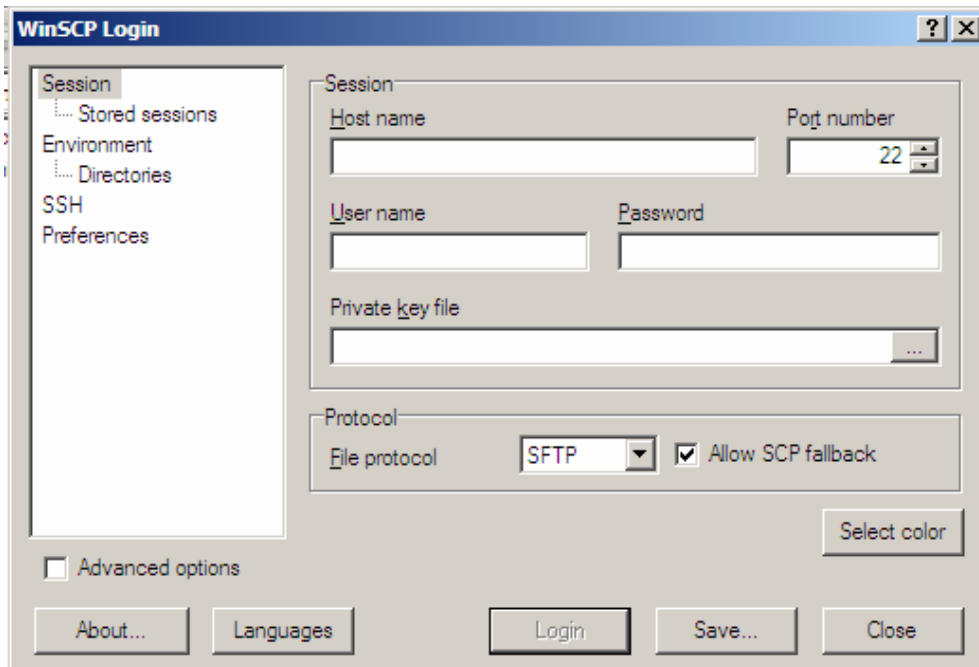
WinSCP Login

?
X

Session
Stored sessions
Environment
Directories
SSH
Preferences

Session
Host name
Port number
22
User name
Password
Private key file
...

Protocol
File protocol
SFTP
Allow SCP fallback

Select color

Advanced options

About...
Languages
Login
Save...
Close